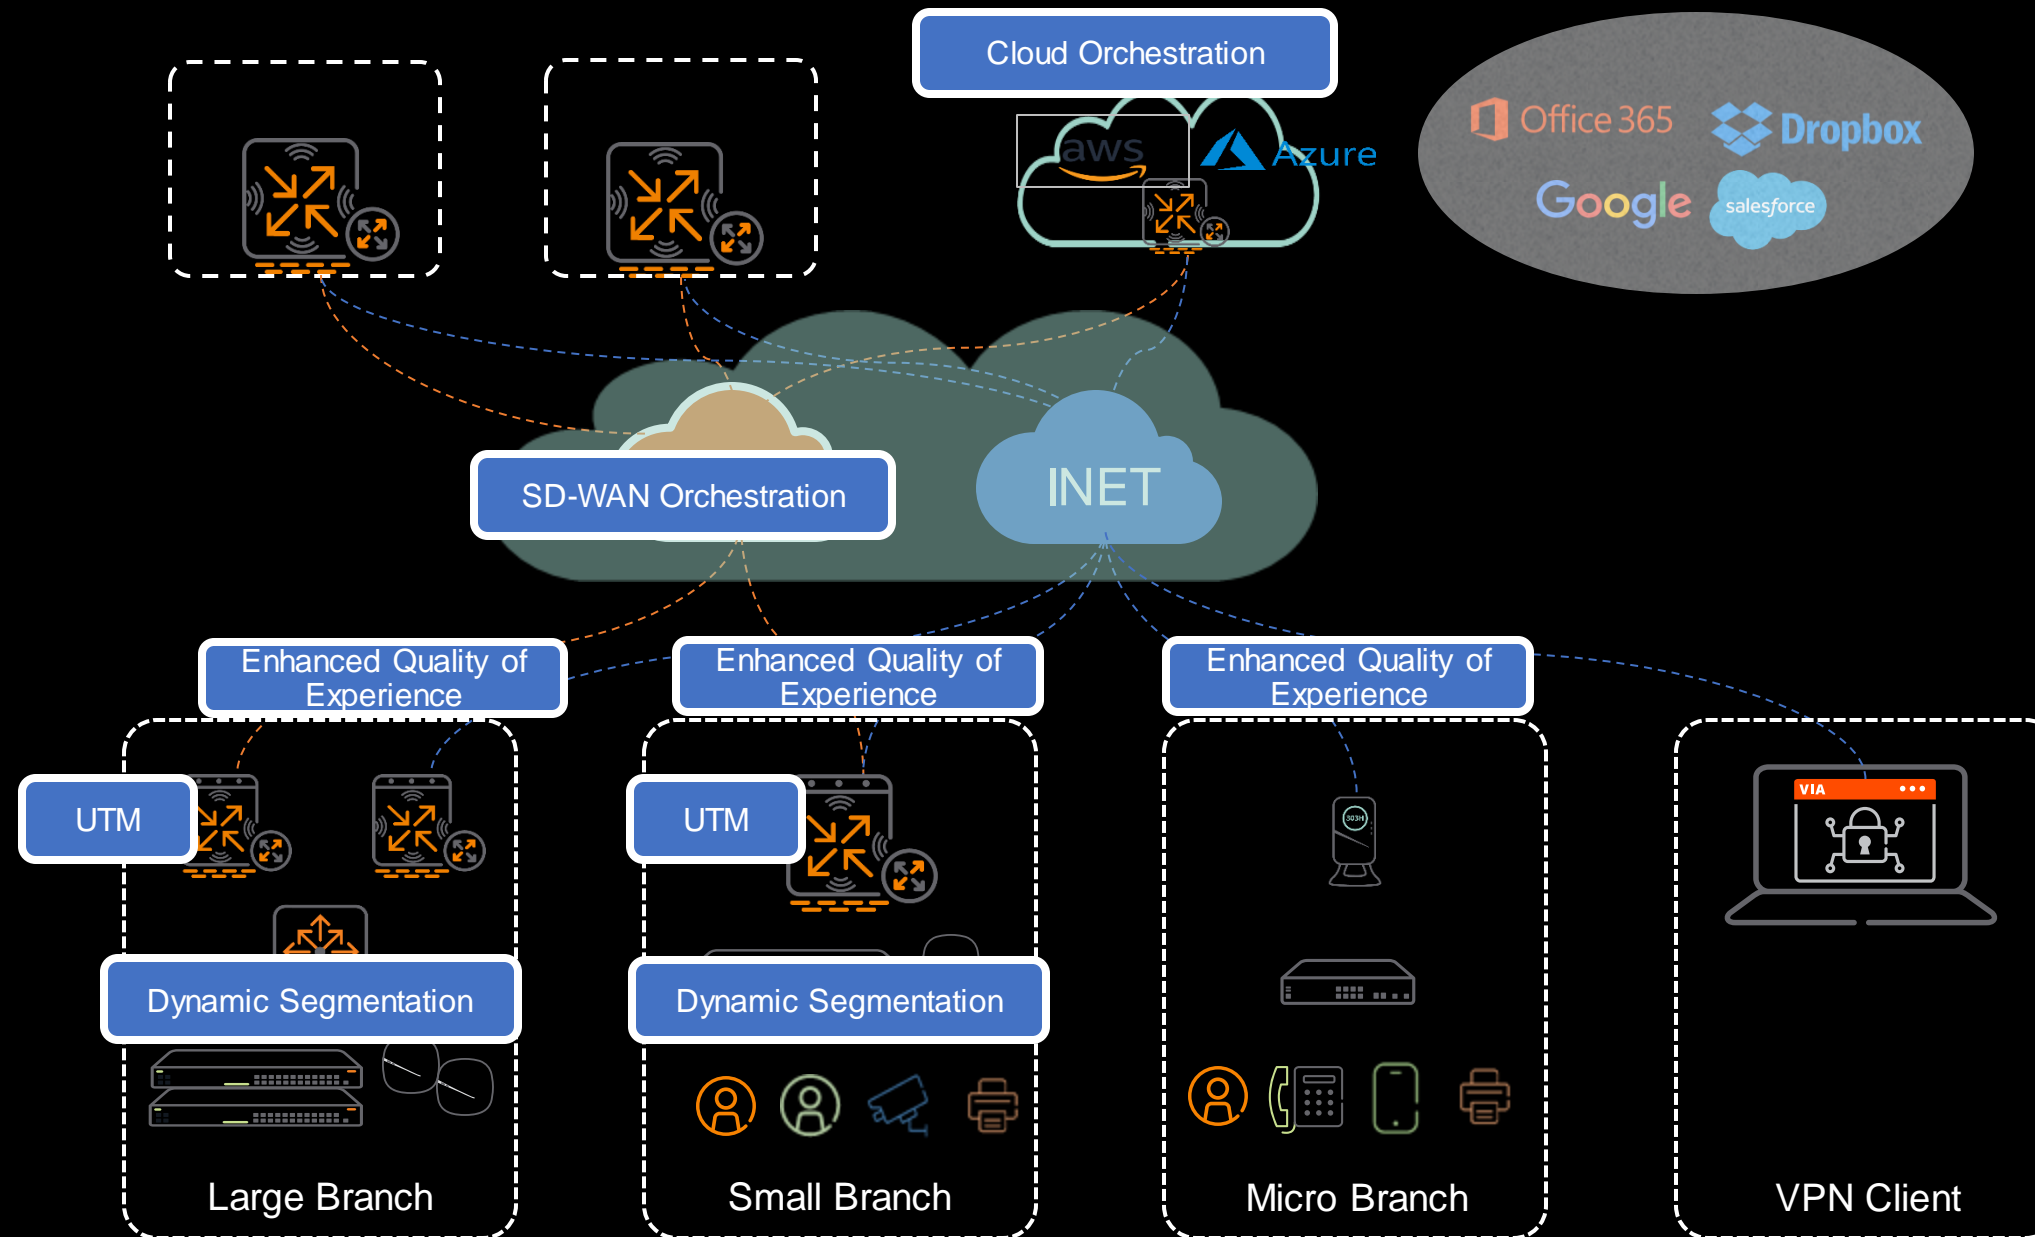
Cloud Orchestration

aws

Azure

Office 365

Dropbox

Google

salesforce

SD-WAN Orchestration

INET

Enhanced Quality of Experience

Enhanced Quality of Experience

Enhanced Quality of Experience

UTM

UTM

303H

VIA

Dynamic Segmentation

Dynamic Segmentation

Large Branch

Small Branch

Micro Branch

VPN Client